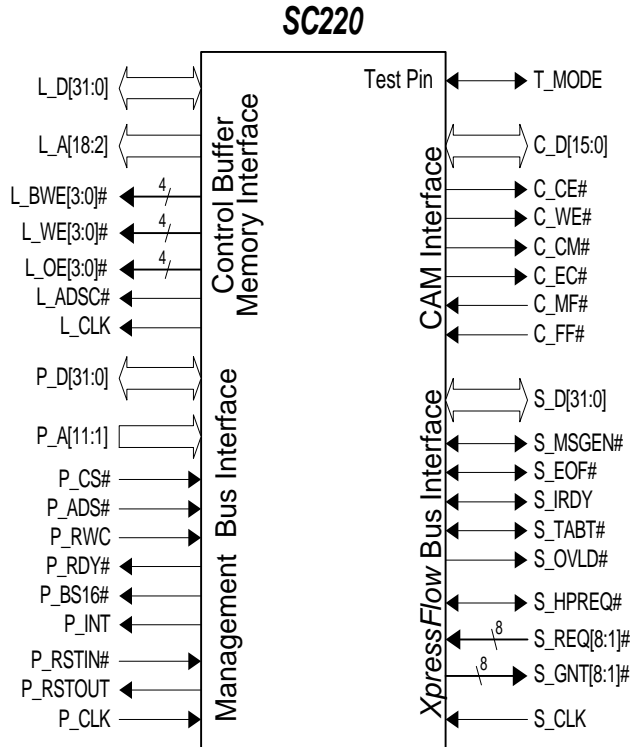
SC220

L_D[31:0]
L_A[18:2]
L_BWE[3:0]#
4
L_WE[3:0]#
4
L_OE[3:0]#
4
L_ADSC#
L_CLK

Control Buffer Memory Interface

P_D[31:0]
P_A[11:1]
P_CS#
P_ADS#
P_RWC
P_RDY#
P_BS16#
P_INT
P_RSTIN#
P_RSTOUT
P_CLK

Management Bus Interface

Test Pin
T_MODE

CAM Interface

C_D[15:0]
C_CE#
C_WE#
C_CM#
C_EC#
C_MF#
C_FF#

XpressFlow Bus Interface

S_D[31:0]
S_MSGEN#
S_EOF#
S_IRDY
S_TABT#
S_OVLD#
S_HPREQ#
8
S_REQ[8:1]#
8
S_GNT[8:1]#
S_CLK